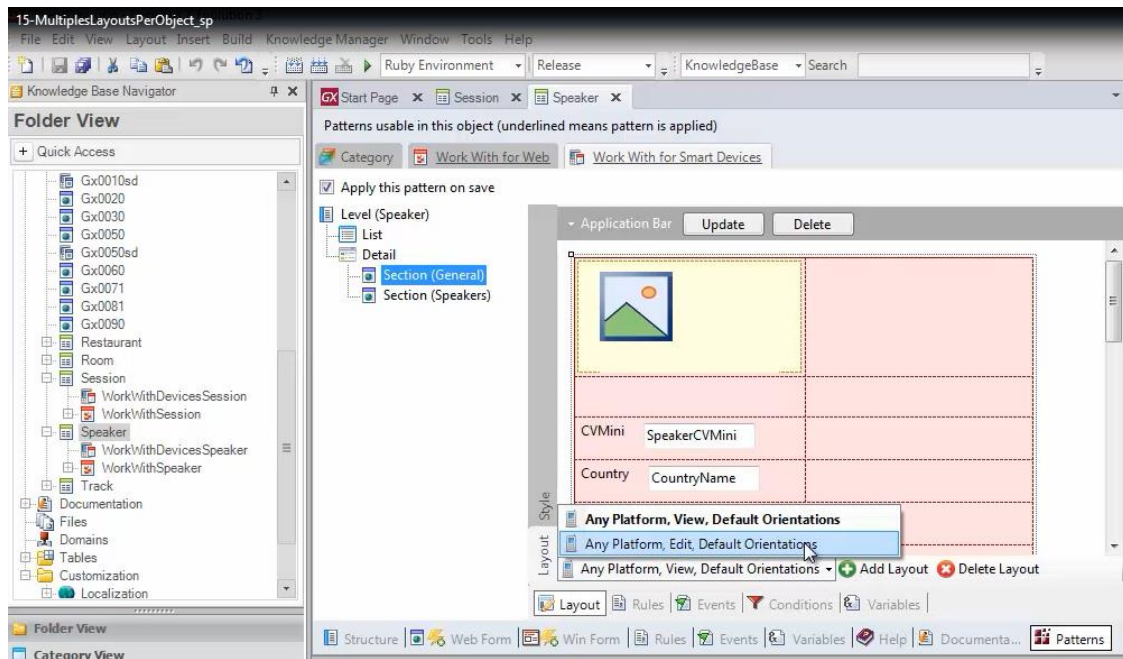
15-MultiplesLayoutsPerObject_sp
File Edit View Layout Insert Build Knowledge Manager Window Tools Help
Ruby Environment Release KnowledgeBase Search
Knowledge Base Navigator
Folder View
+ Quick Access
Gx0010sd
Gx0020
Gx0030
Gx0050
Gx0050sd
Gx0060
Gx0071
Gx0081
Gx0090
Restaurant
Room
Session
WorkWithDevicesSession
WorkWithSession
Speaker
WorkWithDevicesSpeaker
WorkWithSpeaker
Track
Documentation
Files
Domains
Tables
Customization
Localization
Folder View
Category View

Start Page × Session × Speaker ×
Patterns usable in this object (underlined means pattern is applied)
Category Work With for Web Work With for Smart Devices
Apply this pattern on save
Level (Speaker)
List
Detail
Section (General)
Section (Speakers)
Application Bar Update Delete
CVMini SpeakerCVMini
Country CountryName
Style
Layout
Any Platform, View, Default Orientations
Any Platform, Edit, Default Orientations
Any Platform, View, Default Orientations Add Layout Delete Layout
Layout Rules Events Conditions Variables
Structure Web Form Win Form Rules Events Variables Help Documenta... Patterns